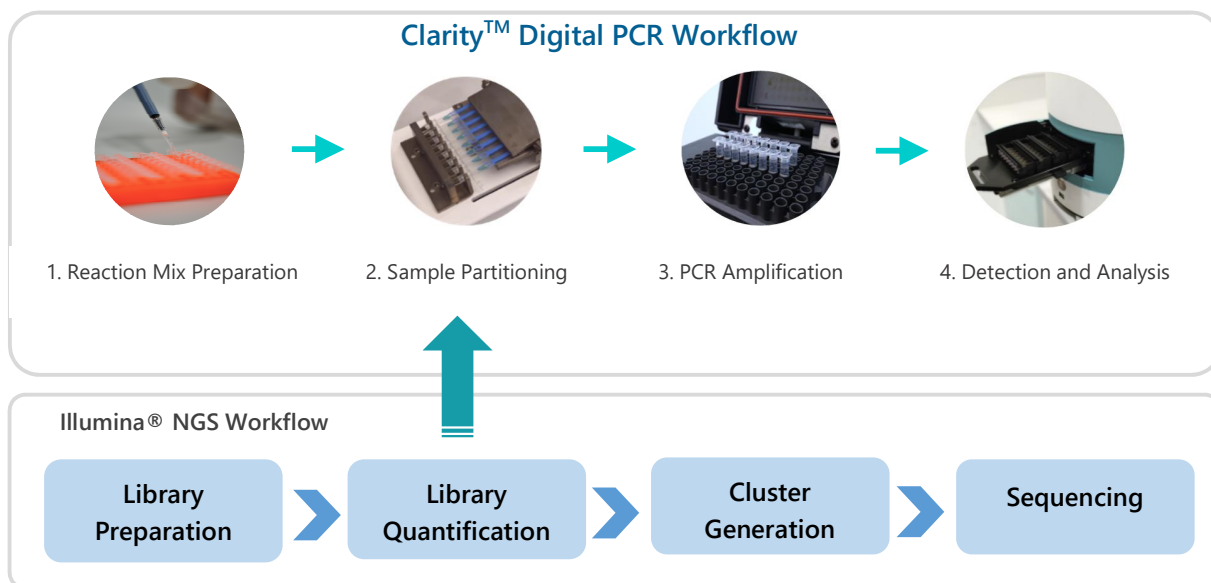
Clarity$^{TM}$ Digital PCR Workflow

1. Reaction Mix Preparation

2. Sample Partitioning

3. PCR Amplification

4. Detection and Analysis

Illumina® NGS Workflow

Library Preparation

Library Quantification

Cluster Generation

Sequencing